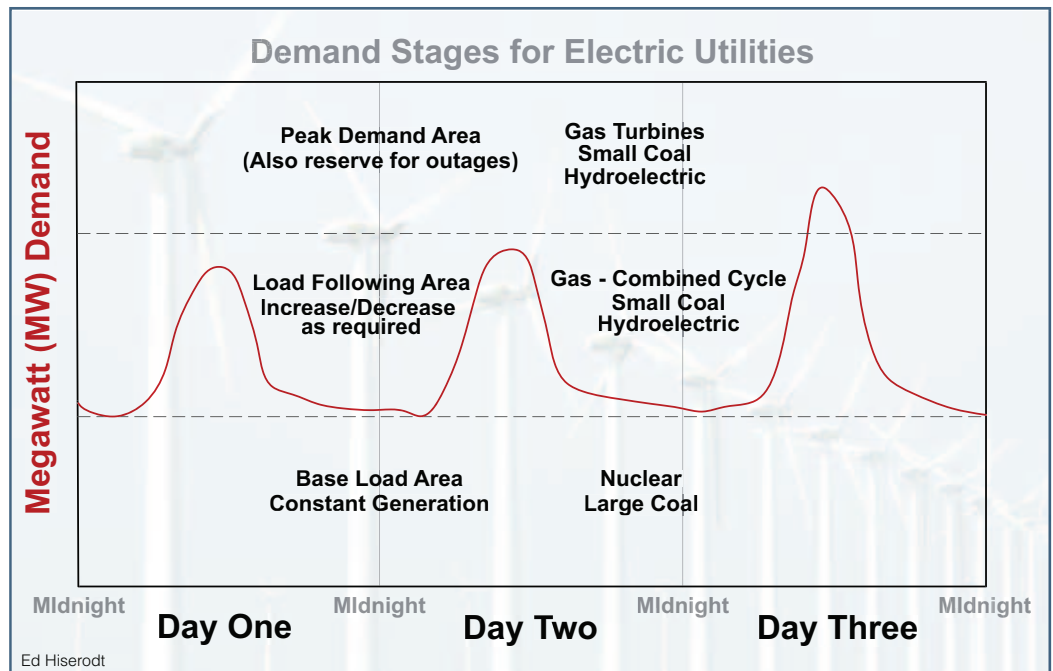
Demand Stages for Electric Utilities

Megawatt (MW) Demand

Peak Demand Area
(Also reserve for outages)

Gas Turbines
Small Coal
Hydroelectric

Load Following Area
Increase/Decrease
as required

Gas - Combined Cycle
Small Coal
Hydroelectric

Base Load Area
Constant Generation

Nuclear
Large Coal

MIdnight
MIdnight
MIdnight
MIdnight

Day One
Day Two
Day Three

Ed Hiserodt